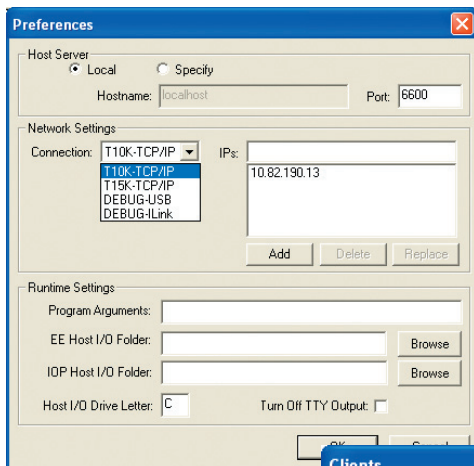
Preferences

Host Server
Local
Specify
Hostname: localhost
Port: 6600

Network Settings
Connection: T10K-TCP/IP
T10K-TCP/IP
T15K-TCP/IP
DEBUG-USB
DEBUG-ILink
IPs:
10.82.190.13
Add
Delete
Replace

Runtime Settings
Program Arguments:
EE Host I/O Folder:
Browse
IOP Host I/O Folder:
Browse
Host I/O Drive Letter: C
Turn Off TTY Output:

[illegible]
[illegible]
Clients